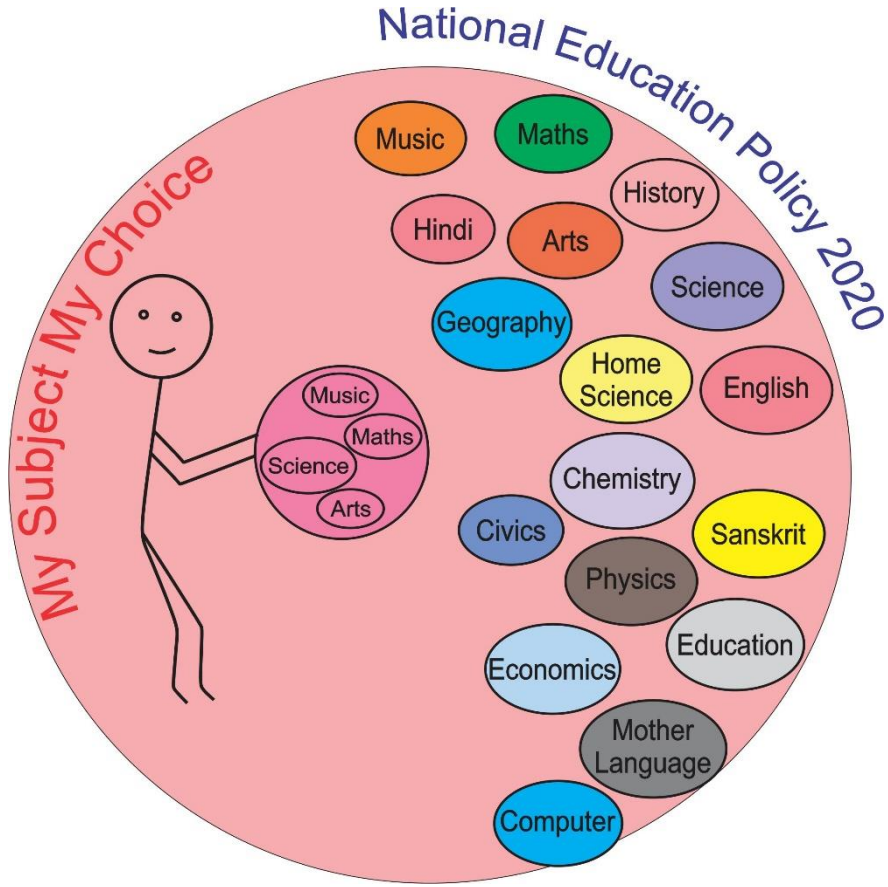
National Education Policy 2020

My Subject My Choice

Music
Maths
Science
Arts

Music
Maths
History
Hindi
Arts
Science
Geography
Home Science
English
Chemistry
Civics
Sanskrit
Physics
Education
Economics
Mother Language
Computer